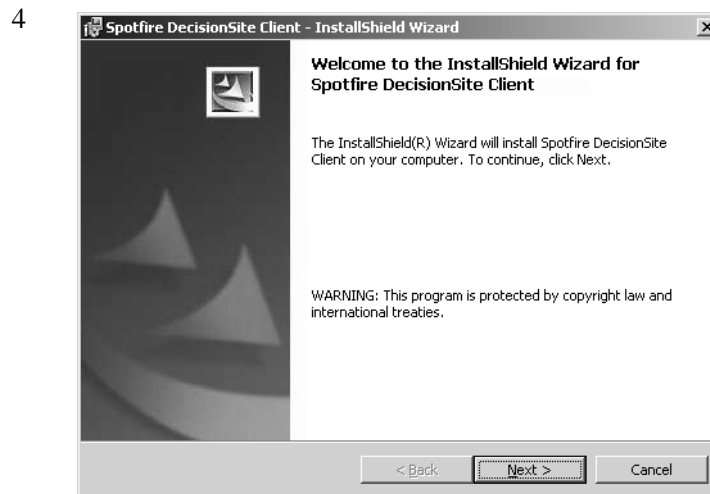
4

Spotfire DecisionSite Client - InstallShield Wizard

Welcome to the InstallShield Wizard for Spotfire DecisionSite Client

The InstallShield(R) Wizard will install Spotfire DecisionSite Client on your computer. To continue, click Next.

WARNING: This program is protected by copyright law and international treaties.

< Back

Next >

Cancel